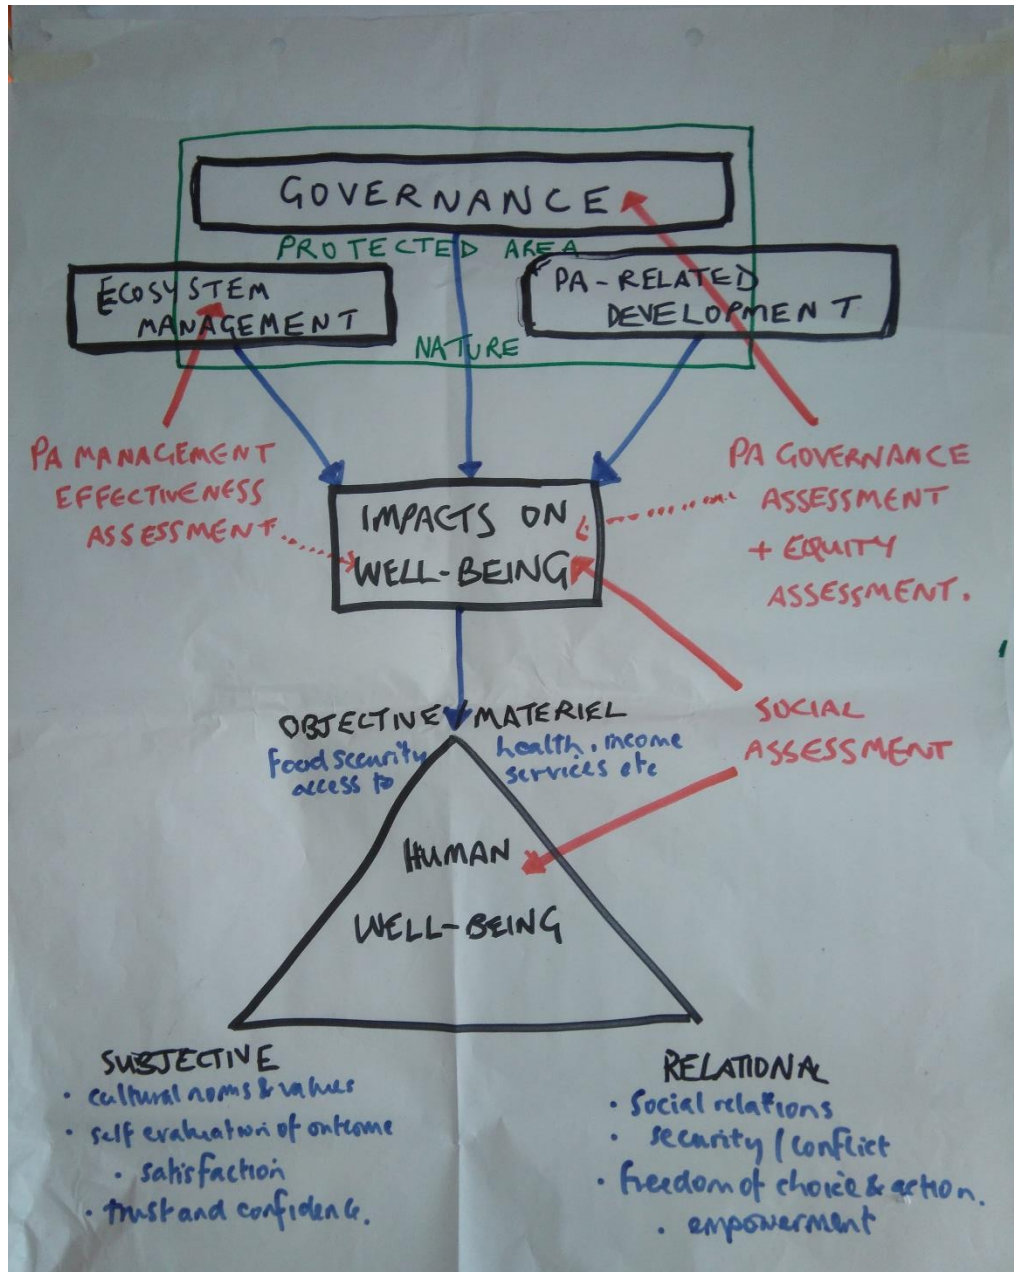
GOVERNANCE

PROTECTED AREA

ECOSYSTEM MANAGEMENT

PA-RELATED DEVELOPMENT

NATURE

PA MANAGEMENT EFFECTIVENESS ASSESSMENT

IMPACTS ON WELL-BEING

PA GOVERNANCE ASSESSMENT + EQUITY ASSESSMENT.

OBJECTIVE MATERIEL

Food security access to

health, income services etc

SOCIAL ASSESSMENT

HUMAN WELL-BEING

SUBJECTIVE
• cultural norms & values
• self evaluation of outcome
 • satisfaction
• trust and confidence.

RELATIONAL
• Social relations
 • security / conflict
• freedom of choice & action.
 • empowerment